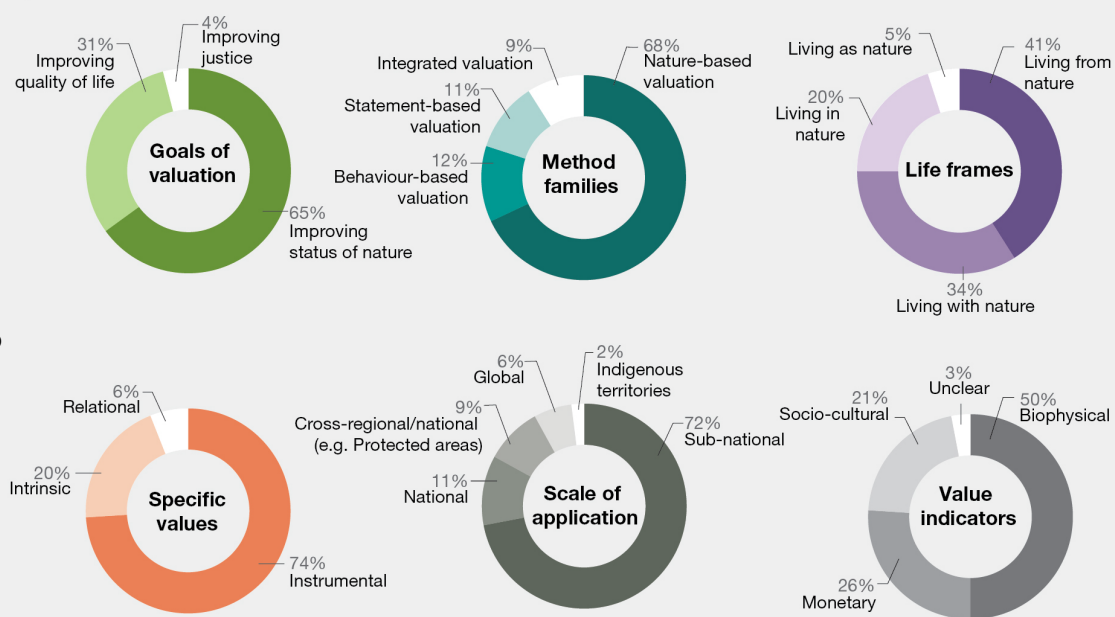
31%
Improving quality of life

4%
Improving justice

Goals of valuation

65%
Improving status of nature

9%
Integrated valuation

68%
Nature-based valuation

11%
Statement-based valuation

12%
Behaviour-based valuation

Method families

5%
Living as nature

41%
Living from nature

20%
Living in nature

Life frames

34%
Living with nature

6%
Relational

20%
Intrinsic

Specific values

74%
Instrumental

6%
Global

2%
Indigenous territories

9%
Cross-regional/national (e.g. Protected areas)

72%
Sub-national

11%
National

Scale of application

21%
Socio-cultural

3%
Unclear

50%
Biophysical

Value indicators

26%
Monetary